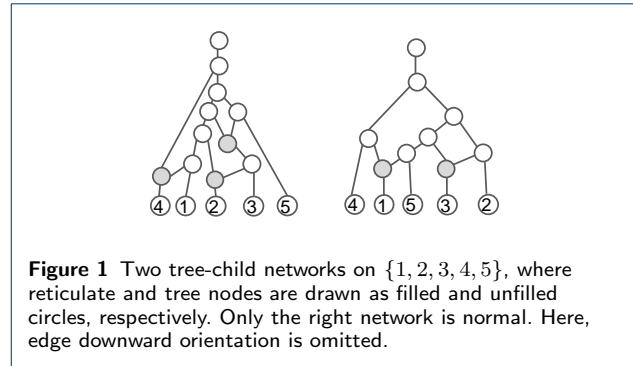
4 1 2 3 5

4 1 5 3 2

**Figure 1** Two tree-child networks on $\{1, 2, 3, 4, 5\}$, where reticulate and tree nodes are drawn as filled and unfilled circles, respectively. Only the right network is normal. Here, edge downward orientation is omitted.